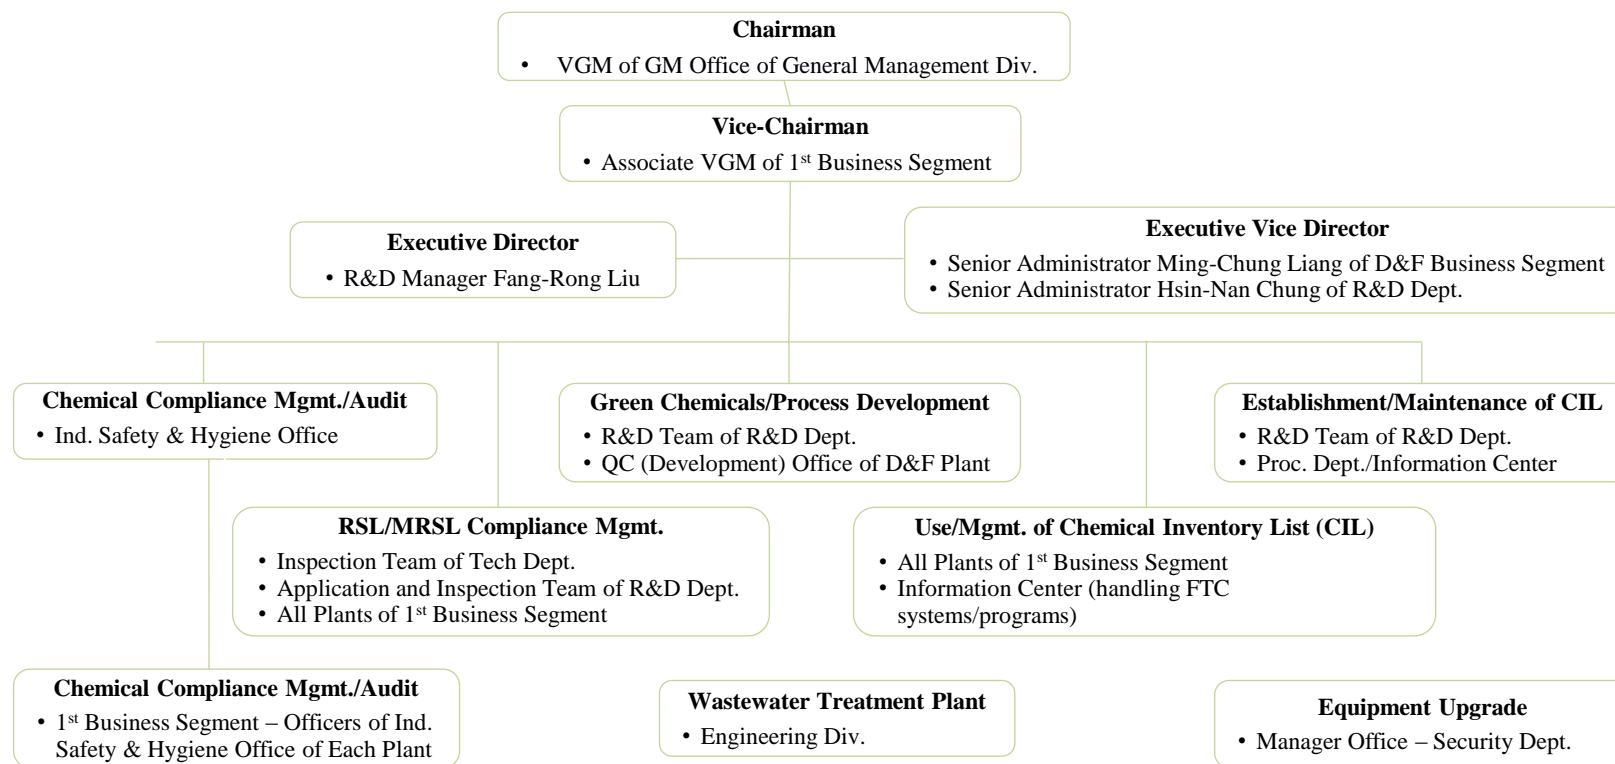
Chairman

• VGM of GM Office of General Management Div.

Vice-Chairman

• Associate VGM of 1$^{st}$ Business Segment

Executive Director

• R&D Manager Fang-Rong Liu

Executive Vice Director

• Senior Administrator Ming-Chung Liang of D&F Business Segment
• Senior Administrator Hsin-Nan Chung of R&D Dept.

Chemical Compliance Mgmt./Audit

• Ind. Safety & Hygiene Office

Green Chemicals/Process Development

• R&D Team of R&D Dept.
• QC (Development) Office of D&F Plant

Establishment/Maintenance of CIL

• R&D Team of R&D Dept.
• Proc. Dept./Information Center

RSL/MRSL Compliance Mgmt.

• Inspection Team of Tech Dept.
• Application and Inspection Team of R&D Dept.
• All Plants of 1$^{st}$ Business Segment

Use/Mgmt. of Chemical Inventory List (CIL)

• All Plants of 1$^{st}$ Business Segment
• Information Center (handling FTC systems/programs)

Chemical Compliance Mgmt./Audit

• 1$^{st}$ Business Segment – Officers of Ind. Safety & Hygiene Office of Each Plant

Wastewater Treatment Plant

• Engineering Div.

Equipment Upgrade

• Manager Office – Security Dept.